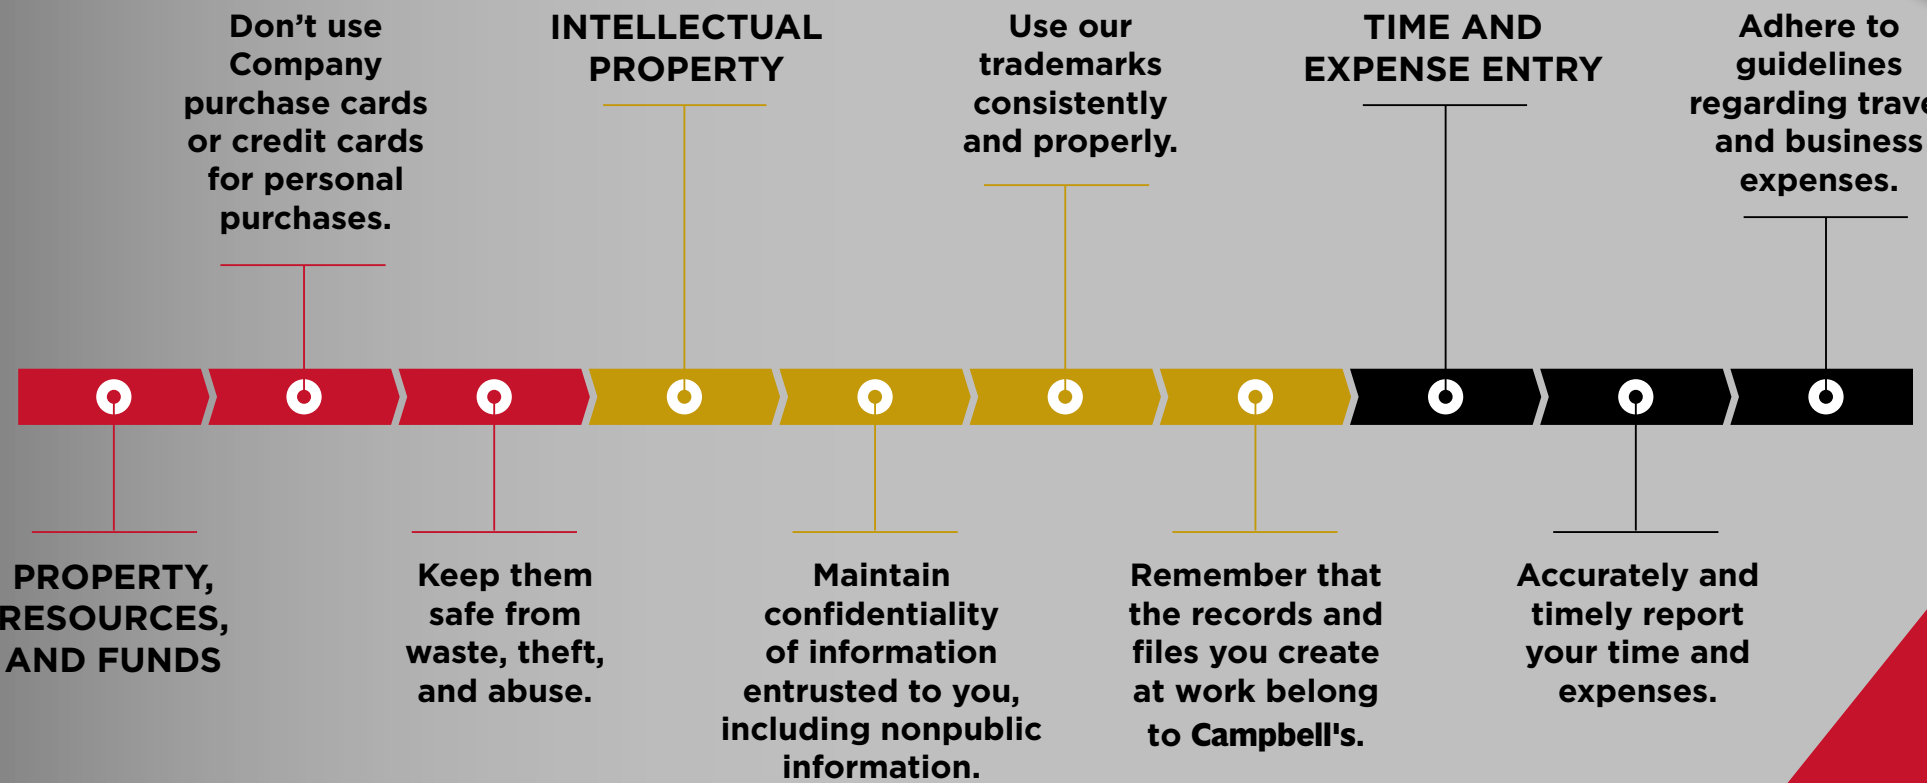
Don't use Company purchase cards or credit cards for personal purchases.

INTELLECTUAL PROPERTY

Use our trademarks consistently and properly.

TIME AND EXPENSE ENTRY

Adhere to guidelines regarding trave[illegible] and business expenses.

PROPERTY, RESOURCES, AND FUNDS

Keep them safe from waste, theft, and abuse.

Maintain confidentiality of information entrusted to you, including nonpublic information.

Remember that the records and files you create at work belong to Campbell's.

Accurately and timely report your time and expenses.